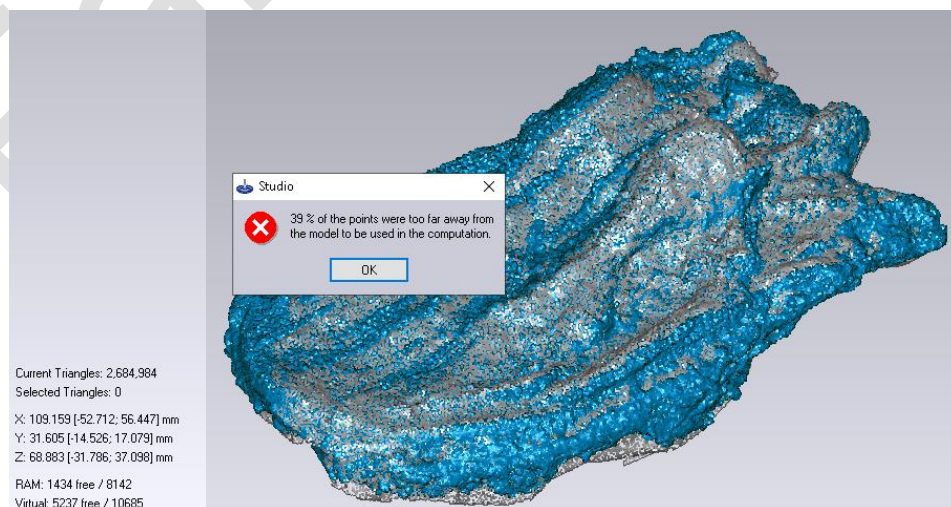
Studio

39 % of the points were too far away from the model to be used in the computation.

OK

Current Triangles: 2,684,984
Selected Triangles: 0

X: 109.159 [-52.712; 56.447] mm
Y: 31.605 [-14.526; 17.079] mm
Z: 68.883 [-31.786; 37.098] mm

RAM: 1434 free / 8142
Virtual: 5237 free / 10685